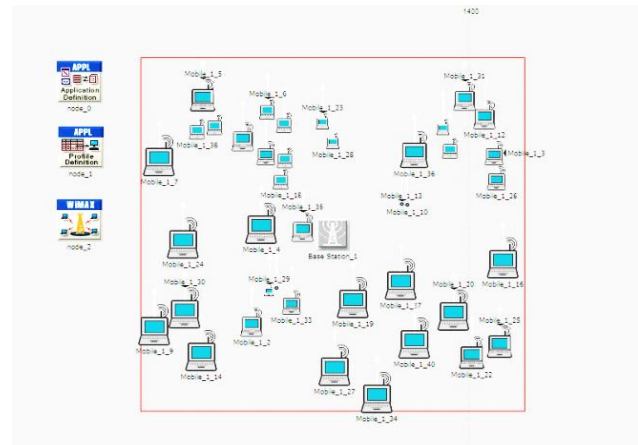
1400

APPL
Application Definition
node_0

APPL
Profile Definition
node_1

WiMAX
node_2

Mobile_1_5
Mobile_1_6
Mobile_1_23
Mobile_1_31
Mobile_1_36
Mobile_1_28
Mobile_1_12
Mobile_1_3
Mobile_1_7
Mobile_1_18
Mobile_1_36
Mobile_1_26
Mobile_1_13
Mobile_1_35
Mobile_1_10
Mobile_1_4
Base Station_1
Mobile_1_24
Mobile_1_29
Mobile_1_30
Mobile_1_20
Mobile_1_16
Mobile_1_33
Mobile_1_17
Mobile_1_19
Mobile_1_9
Mobile_1_2
Mobile_1_25
Mobile_1_14
Mobile_1_40
Mobile_1_22
Mobile_1_27
Mobile_1_34